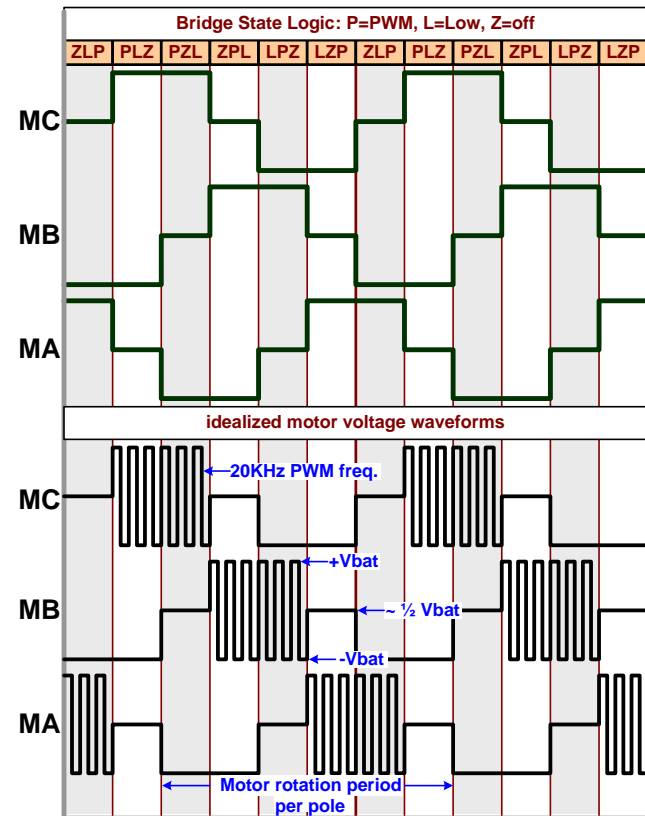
Bridge State Logic: P=PWM, L=Low, Z=off

| ZLP | PLZ | PZL | ZPL | LPZ | LZP | ZLP | PLZ | PZL | ZPL | LPZ | LZP |
|---|---|---|---|---|---|---|---|---|---|---|---|

MC

MB

MA

idealized motor voltage waveforms

20KHz PWM freq.

MC

+Vbat

MB

~ ½ Vbat

-Vbat

MA

Motor rotation period per pole